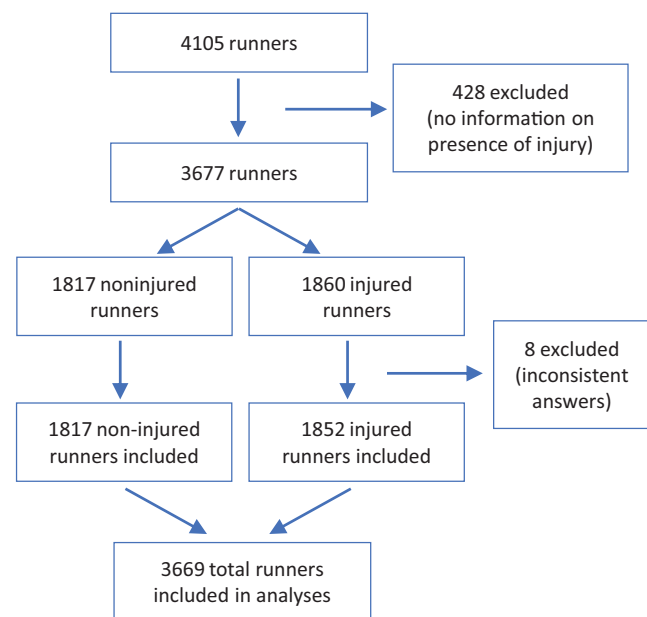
4105 runners

428 excluded (no information on presence of injury)

3677 runners

1817 noninjured runners

1860 injured runners

8 excluded (inconsistent answers)

1817 non-injured runners included

1852 injured runners included

3669 total runners included in analyses